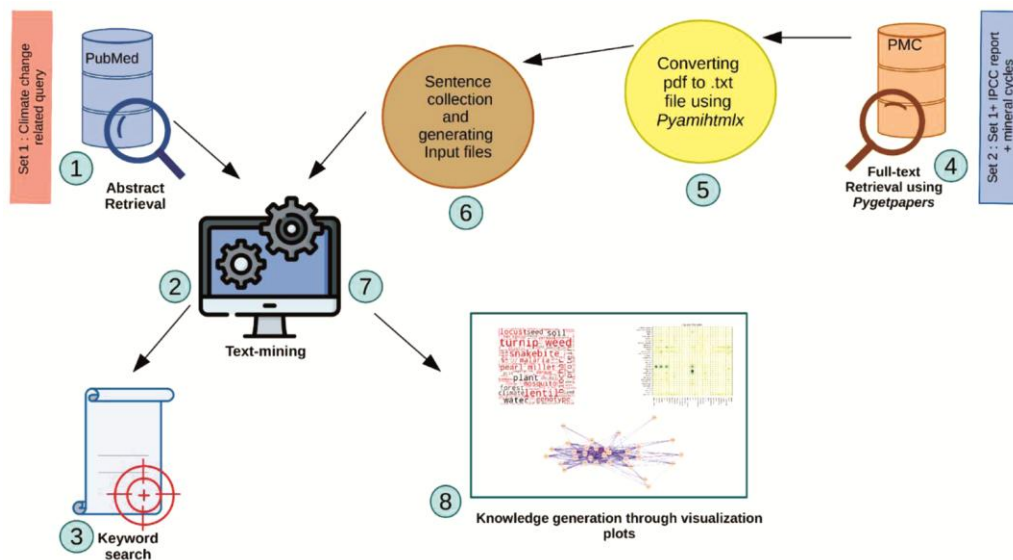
Set 1 : Climate change related query

PubMed

1

Abstract Retrieval

Sentence collection and generating Input files

6

Converting pdf to .txt file using *Pyamihtmlx*

5

PMC

4

Full-text Retrieval using *Pygetpapers*

Set 2 : Set 1+ IPCC report + mineral cycles

2

7

Text-mining

3

Keyword search

locustweed soil turnip weed snakebite malaria pearl millet plant mosquito lentil water

8

Knowledge generation through visualization plots